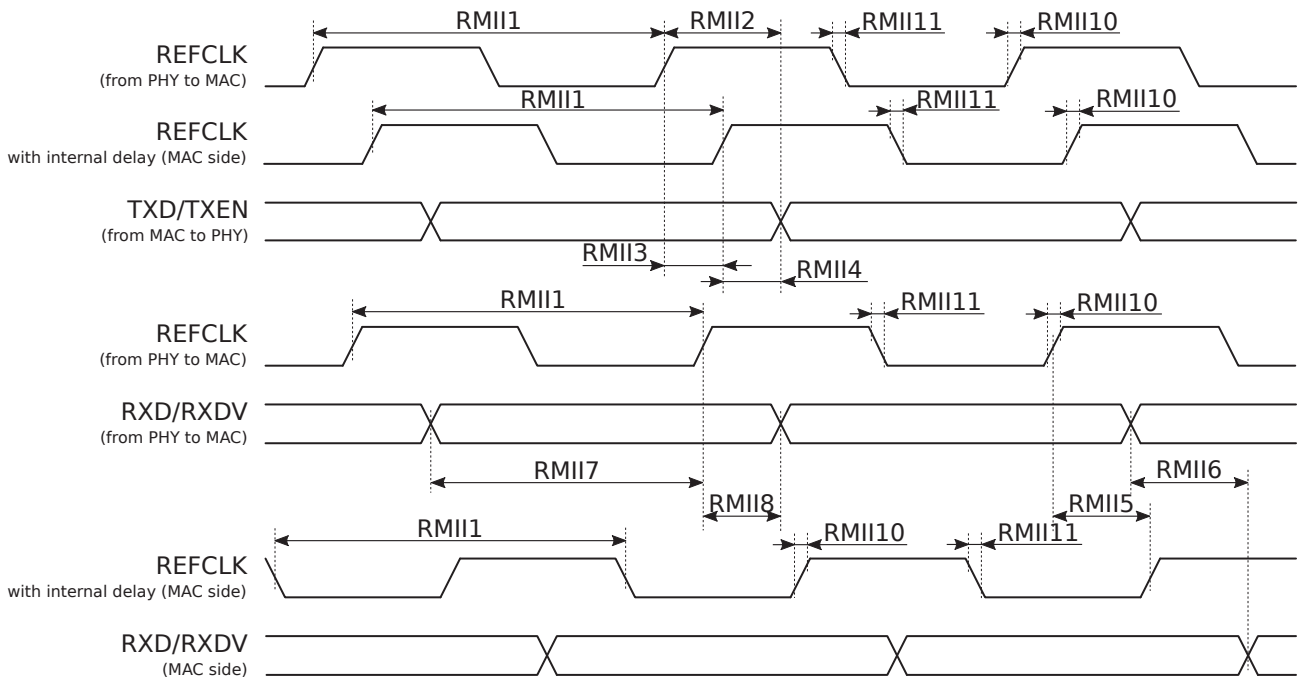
RMII1
RMII2
RMII11
RMII10
REFCLK
(from PHY to MAC)
RMII1
RMII11
RMII10
REFCLK
with internal delay (MAC side)
TXD/TXEN
(from MAC to PHY)
RMII3
RMII4
RMII1
RMII11
RMII10
REFCLK
(from PHY to MAC)
RXD/RXDV
(from PHY to MAC)
RMII7
RMII6
RMII8
RMII5
RMII1
RMII10
RMII11
REFCLK
with internal delay (MAC side)
RXD/RXDV
(MAC side)